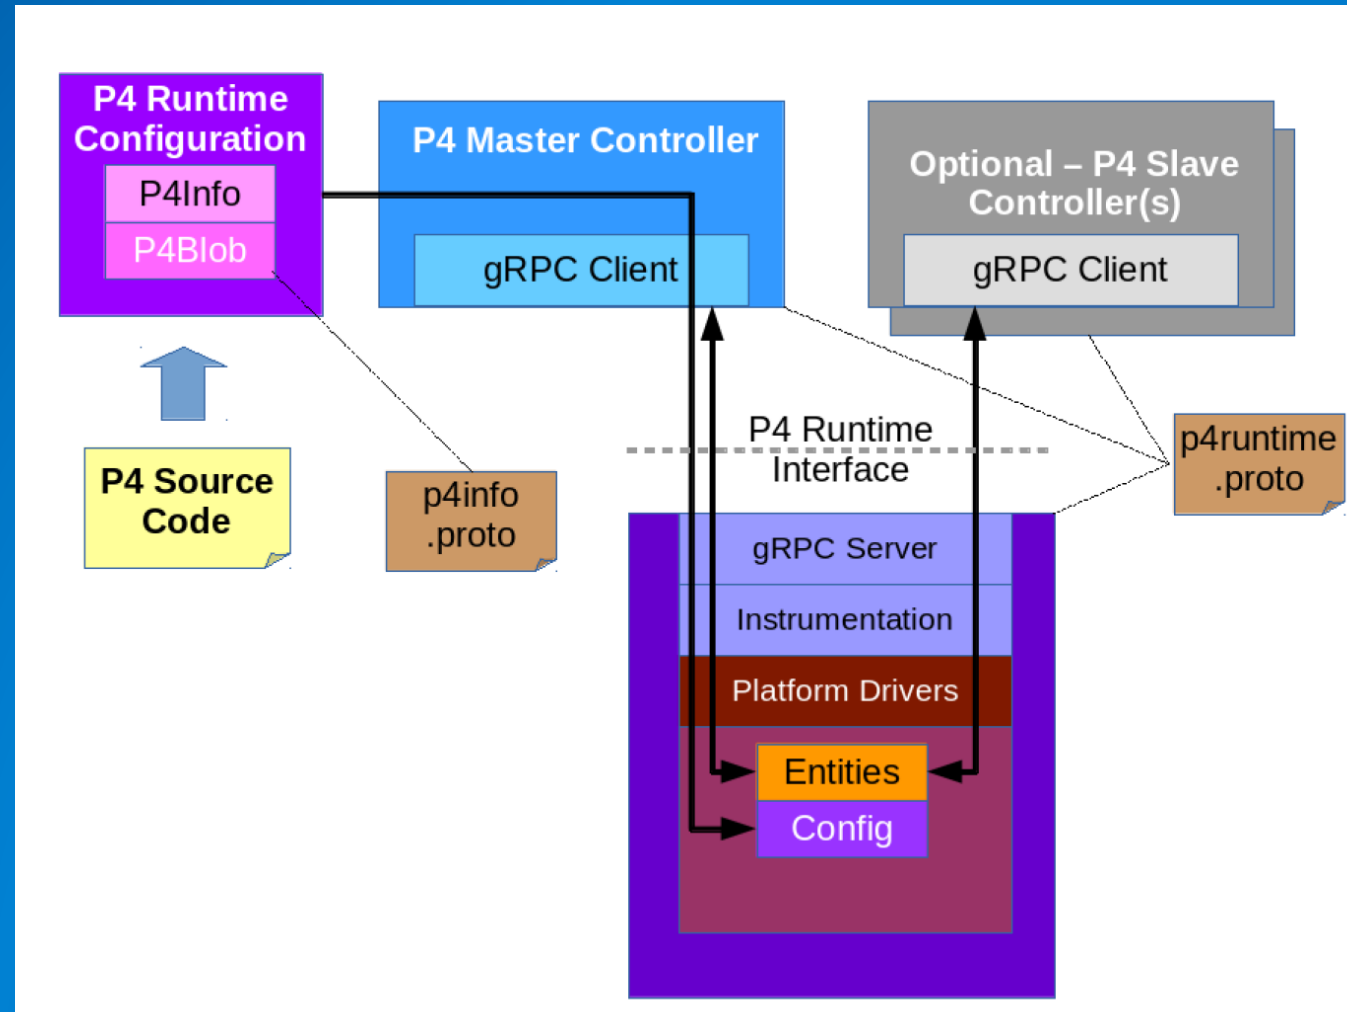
P4 Runtime Configuration

P4Info

P4Blob

P4 Master Controller

gRPC Client

Optional – P4 Slave Controller(s)

gRPC Client

P4 Source Code

p4info .proto

P4 Runtime Interface

p4runtime .proto

gRPC Server

Instrumentation

Platform Drivers

Entities

Config